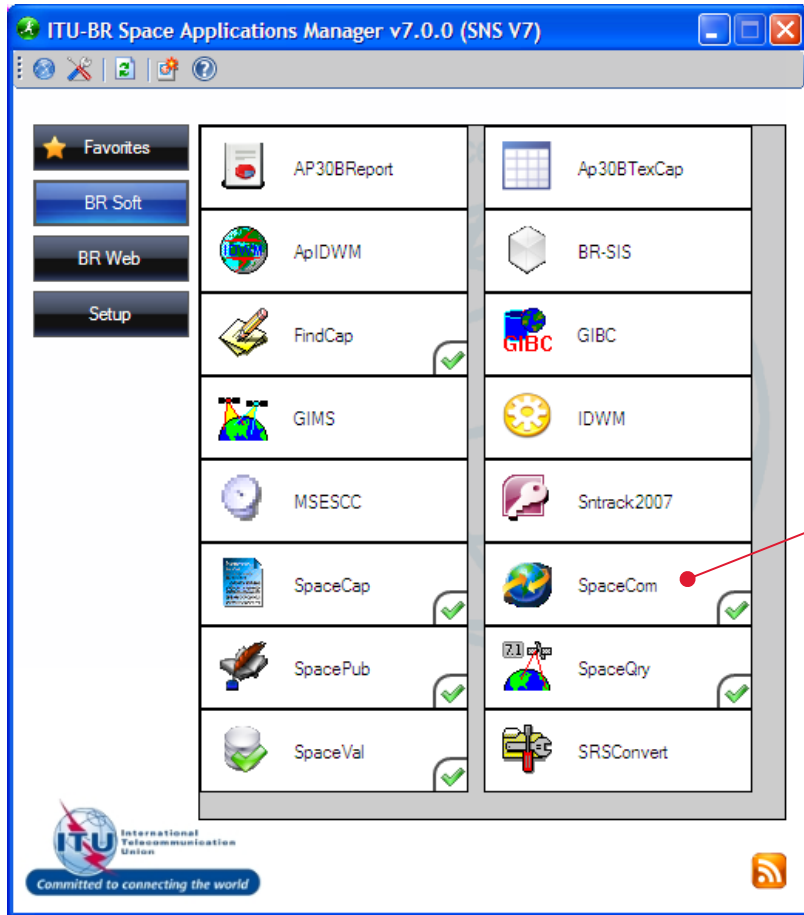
ITU-BR Space Applications Manager v7.0.0 (SNS V7)

Favorites
BR Soft
BR Web
Setup

AP30BReport
Ap30BTexCap
ApIDWM
BR-SIS
FindCap
GIBC
GIMS
IDWM
MSESCC
Sntrack2007
SpaceCap
SpaceCom
SpacePub
SpaceQry
SpaceVal
SRSConvert

ITU
International Telecommunication Union
Committed to connecting the world